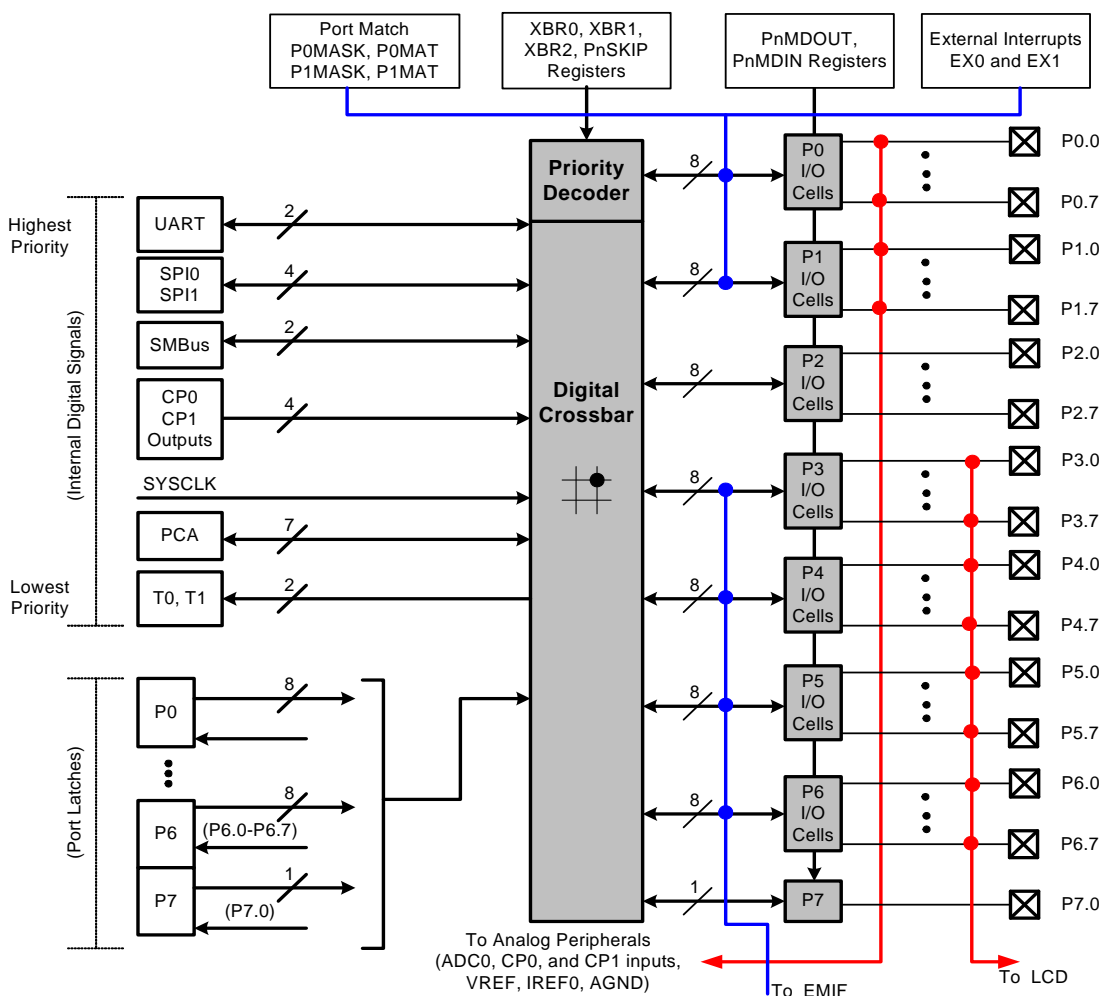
Port Match P0MASK, P0MAT P1MASK, P1MAT

XBR0, XBR1, XBR2, PnSKIP Registers

PnMDOUT, PnMDIN Registers

External Interrupts EX0 and EX1

Highest Priority

(Internal Digital Signals)

UART

2

SPI0 SPI1

4

SMBus

2

CP0 CP1 Outputs

4

SYSCLK

PCA

7

Lowest Priority

T0, T1

2

(Port Latches)

P0

8

P6

8

(P6.0-P6.7)

P7

1

(P7.0)

Priority Decoder

Digital Crossbar

8

8

8

8

8

8

8

1

P0 I/O Cells

P1 I/O Cells

P2 I/O Cells

P3 I/O Cells

P4 I/O Cells

P5 I/O Cells

P6 I/O Cells

P7

P0.0

P0.7

P1.0

P1.7

P2.0

P2.7

P3.0

P3.7

P4.0

P4.7

P5.0

P5.7

P6.0

P6.7

P7.0

To Analog Peripherals (ADC0, CP0, and CP1 inputs, VREF, IREF0, AGND)

To EMIF

To LCD